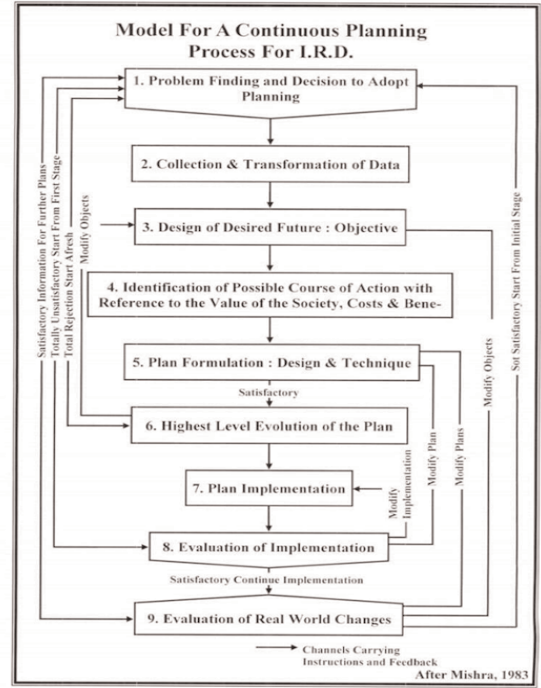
Model For A Continuous Planning Process For I.R.D.

1. Problem Finding and Decision to Adopt Planning

2. Collection & Transformation of Data

3. Design of Desired Future : Objective

4. Identification of Possible Course of Action with Reference to the Value of the Society, Costs & Bene-

5. Plan Formulation : Design & Technique

Satisfactory

6. Highest Level Evolution of the Plan

7. Plan Implementation

8. Evaluation of Implementation

Satisfactory Continue Implementation

9. Evaluation of Real World Changes

Satisfactory Information For Further Plans

Totally Unsatisfactory Start From First Stage

Total Rejection Start Afresh

Modify Objects

Modify Implementation

Modify Plan

Modify Plans

Modify Objects

Sot Satisfactory Start From Initial Stage

Channels Carrying Instructions and Feedback

After Mishra, 1983